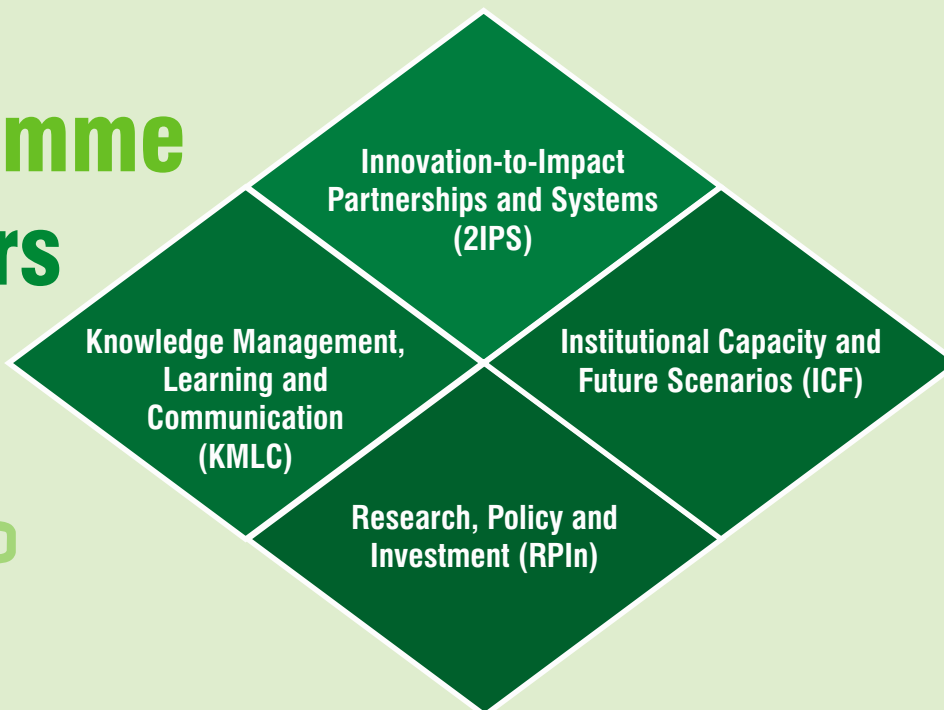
mme

rs

Innovation-to-Impact Partnerships and Systems (2IPS)

Knowledge Management, Learning and Communication (KMLC)

Institutional Capacity and Future Scenarios (ICF)

Research, Policy and Investment (RPIn)